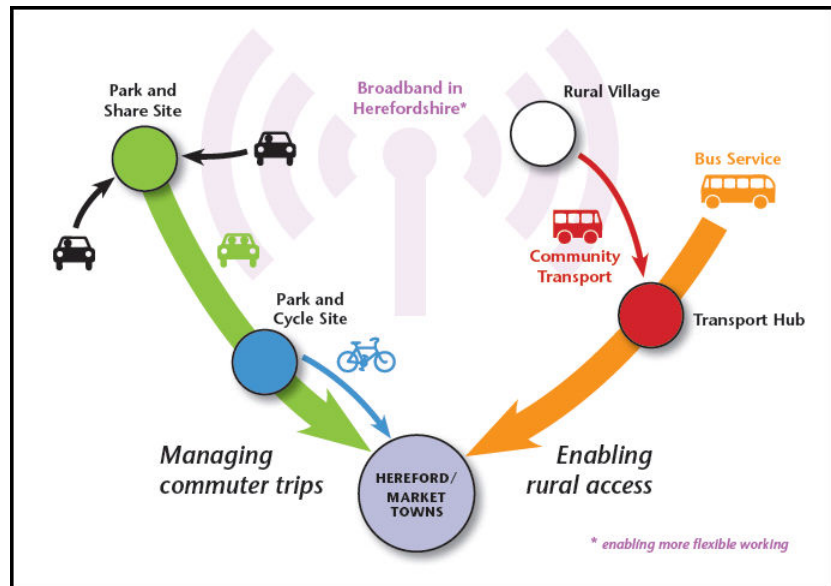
Park and Share Site

Broadband in Herefordshire*

Rural Village

Bus Service

Community Transport

Park and Cycle Site

Transport Hub

Managing commuter trips

HEREFORD/ MARKET TOWNS

Enabling rural access

* enabling more flexible working